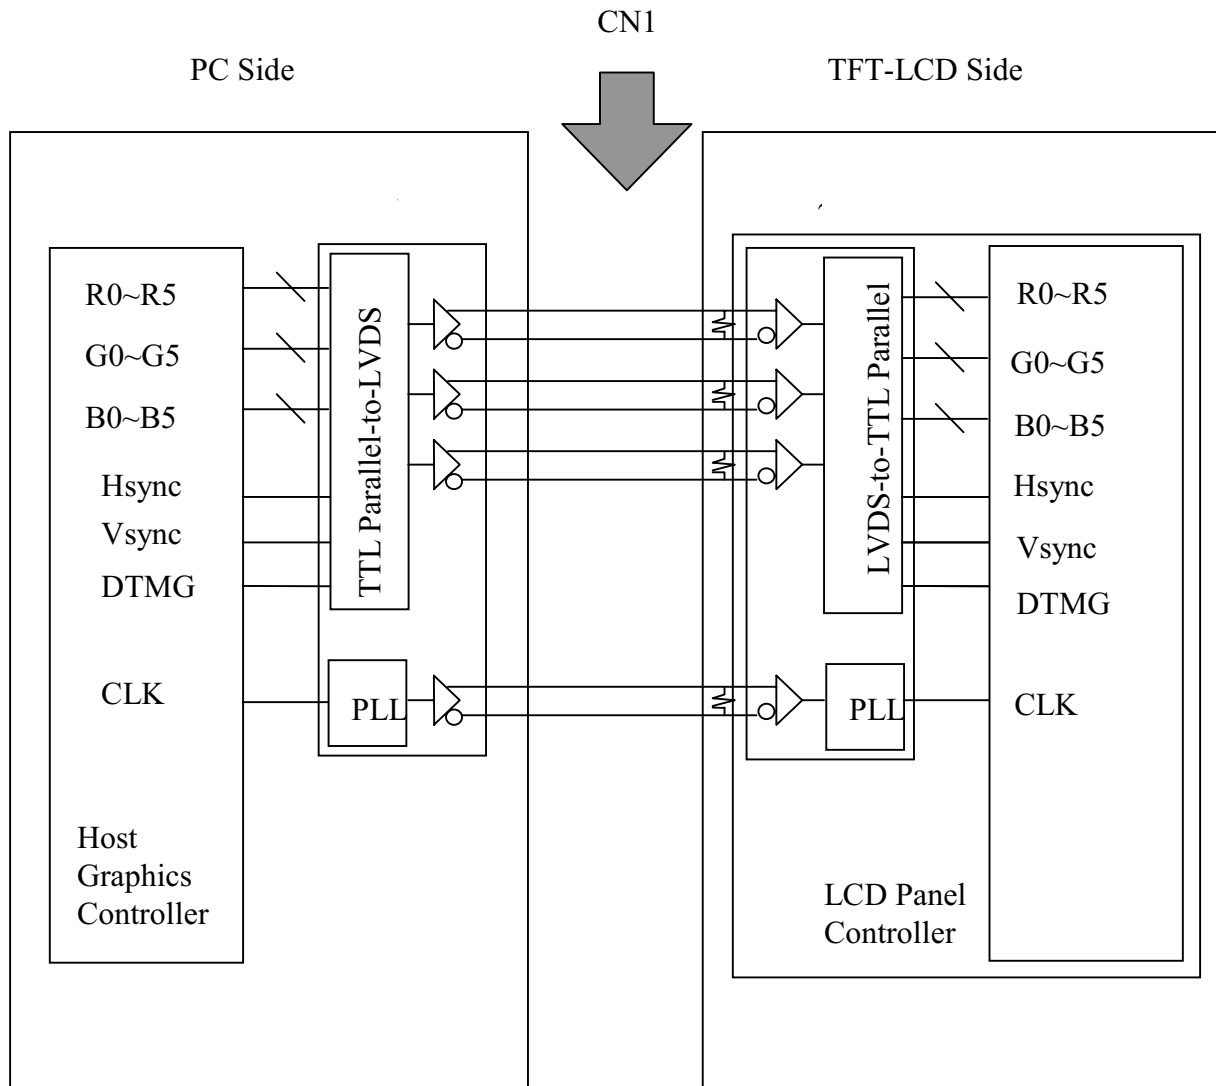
CN1

PC Side

TFT-LCD Side

R0~R5
G0~G5
B0~B5
Hsync
Vsync
DTMG

CLK

Host Graphics Controller

TTL Parallel-to-LVDS

PLL

LVDS-to-TTL Parallel

PLL

R0~R5
G0~G5
B0~B5
Hsync
Vsync
DTMG

CLK

LCD Panel Controller